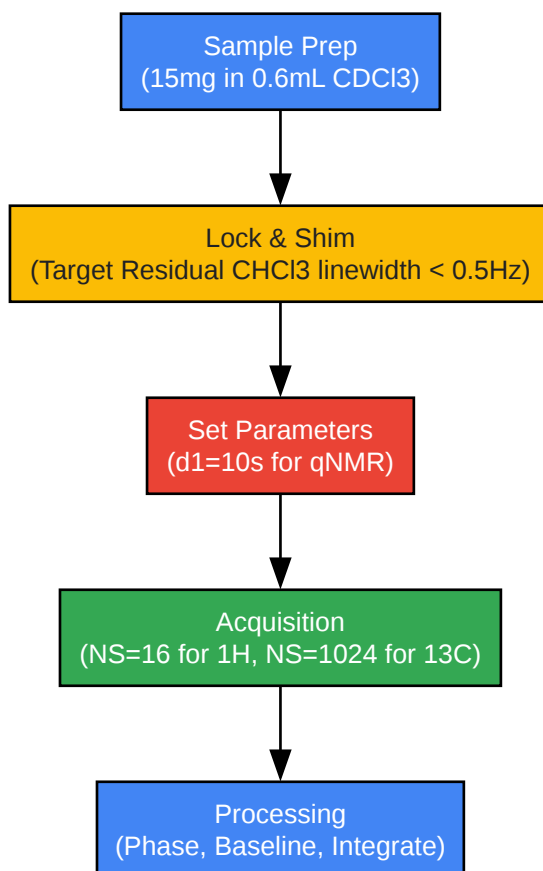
Sample Prep
(15mg in 0.6mL CDCl3)

Lock & Shim
(Target Residual CHCl3 linewidth < 0.5Hz)

Set Parameters
(d1=10s for qNMR)

Acquisition
(NS=16 for 1H, NS=1024 for 13C)

Processing
(Phase, Baseline, Integrate)